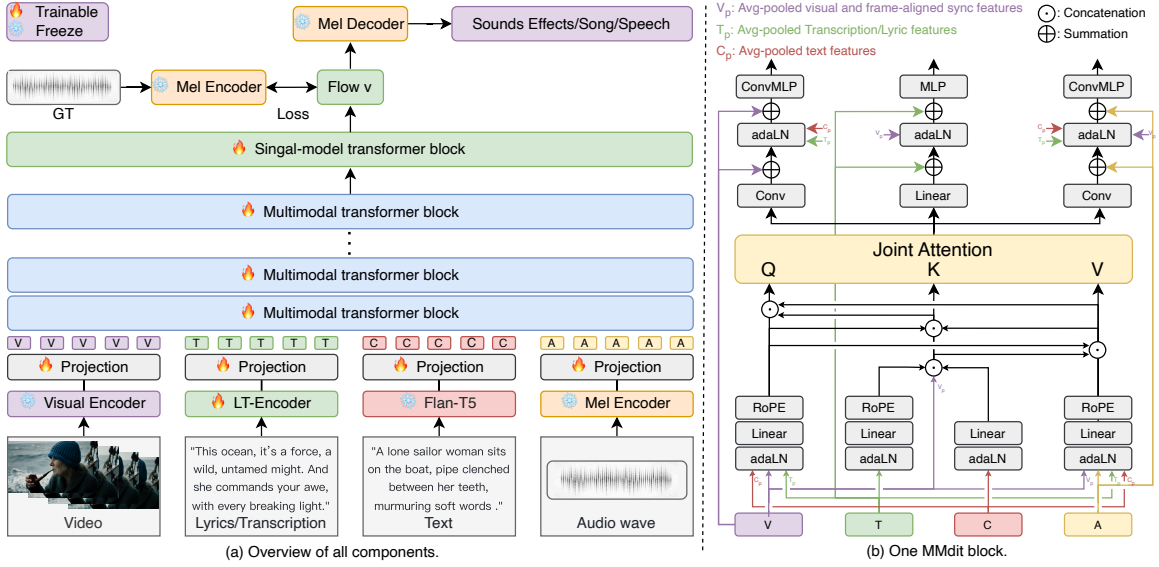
Trainable
Freeze

Mel Decoder
Sounds Effects/Song/Speech

GT
Mel Encoder
Flow v
Loss

Singal-model transformer block

Multimodal transformer block

Multimodal transformer block

Multimodal transformer block

V V V V V
T T T T T
C C C C C
A A A A A

Projection
Projection
Projection
Projection

Visual Encoder
LT-Encoder
Flan-T5
Mel Encoder

"This ocean, it's a force, a wild, untamed might. And she commands your awe, with every breaking light."

"A lone sailor woman sits on the boat, pipe clenched between her teeth, murmuring soft words ."

Video
Lyrics/Transcription
Text
Audio wave

(a) Overview of all components.

$V_p$: Avg-pooled visual and frame-aligned sync features
$T_p$: Avg-pooled Transcription/Lyric features
$C_p$: Avg-pooled text features

⊙: Concatenation
⊕: Summation

ConvMLP
MLP
ConvMLP

adaLN
adaLN
adaLN

$C_p$ $T_p$ $V_p$ $C_p$ $T_p$ $V_p$

Conv
Linear
Conv

Joint Attention
Q
K
V

$V_p$

RoPE
RoPE
RoPE
Linear
Linear
Linear
Linear
adaLN
adaLN
adaLN
adaLN

$C_p$ $T_p$ $V_p$ $T_p$ $C_p$

V
T
C
A

(b) One MMdit block.